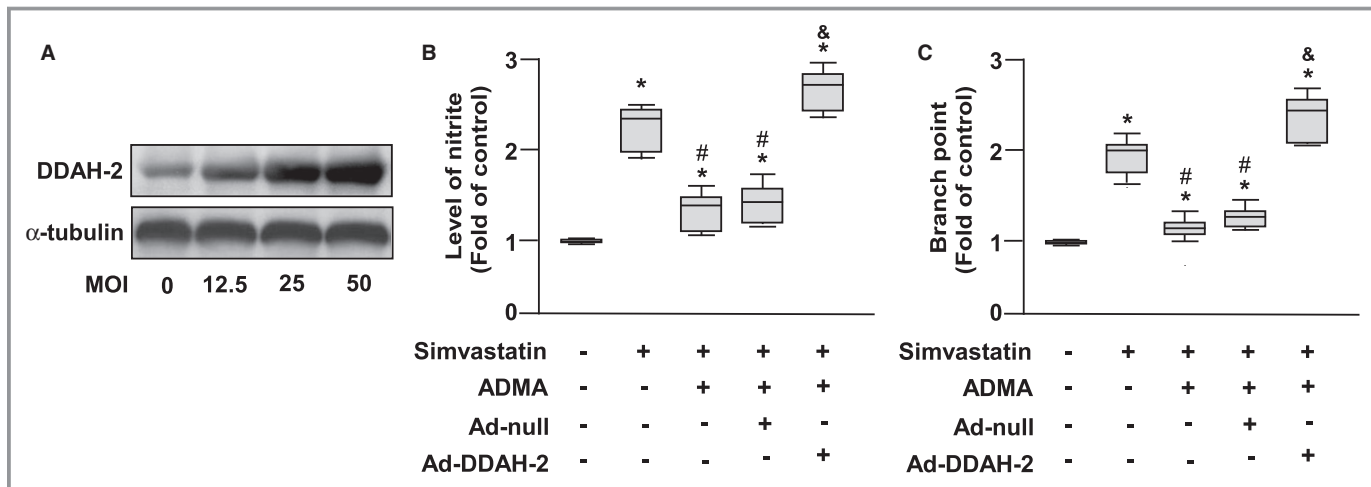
A

DDAH-2

α-tubulin

MOI 0 12.5 25 50

B

Level of nitrite (Fold of control)

3
2
1
0

*
# *
# *
& *

| Simvastatin | - | + | + | + | + |
|---|---|---|---|---|---|
| ADMA | - | - | + | + | + |
| Ad-null | - | - | - | + | - |
| Ad-DDAH-2 | - | - | - | - | + |

C

Branch point (Fold of control)

3
2
1
0

*
# *
# *
& *

| Simvastatin | - | + | + | + | + |
|---|---|---|---|---|---|
| ADMA | - | - | + | + | + |
| Ad-null | - | - | - | + | - |
| Ad-DDAH-2 | - | - | - | - | + |